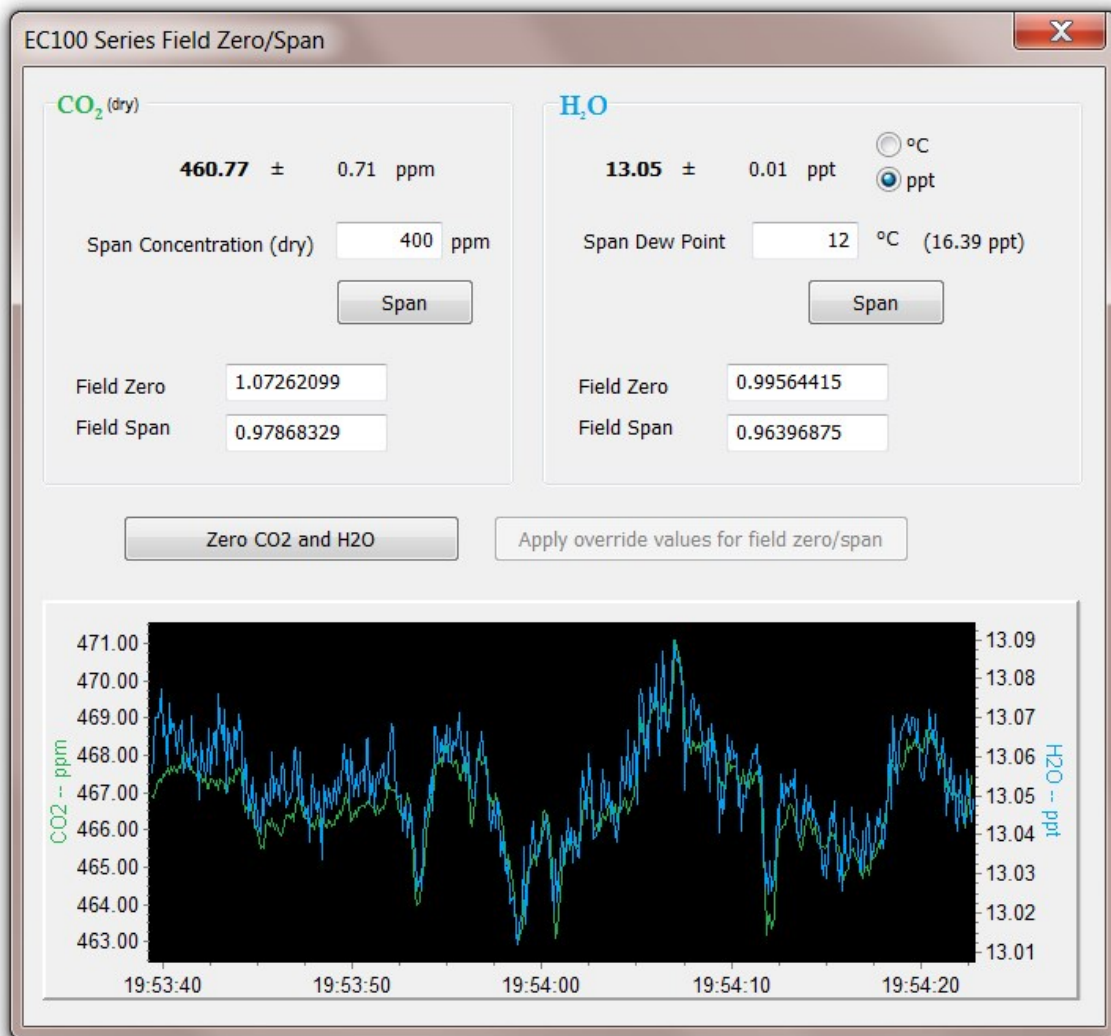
EC100 Series Field Zero/Span

X

$CO_2$ (dry)

**460.77** ± 0.71 ppm

Span Concentration (dry) 400 ppm

Span

Field Zero 1.07262099

Field Span 0.97868329

$H_2O$

°C

ppt

**13.05** ± 0.01 ppt

Span Dew Point 12 °C (16.39 ppt)

Span

Field Zero 0.99564415

Field Span 0.96396875

Zero CO2 and H2O

Apply override values for field zero/span

CO2 -- ppm

471.00
470.00
469.00
468.00
467.00
466.00
465.00
464.00
463.00

H2O -- ppt

13.09
13.08
13.07
13.06
13.05
13.04
13.03
13.02
13.01

19:53:40 19:53:50 19:54:00 19:54:10 19:54:20